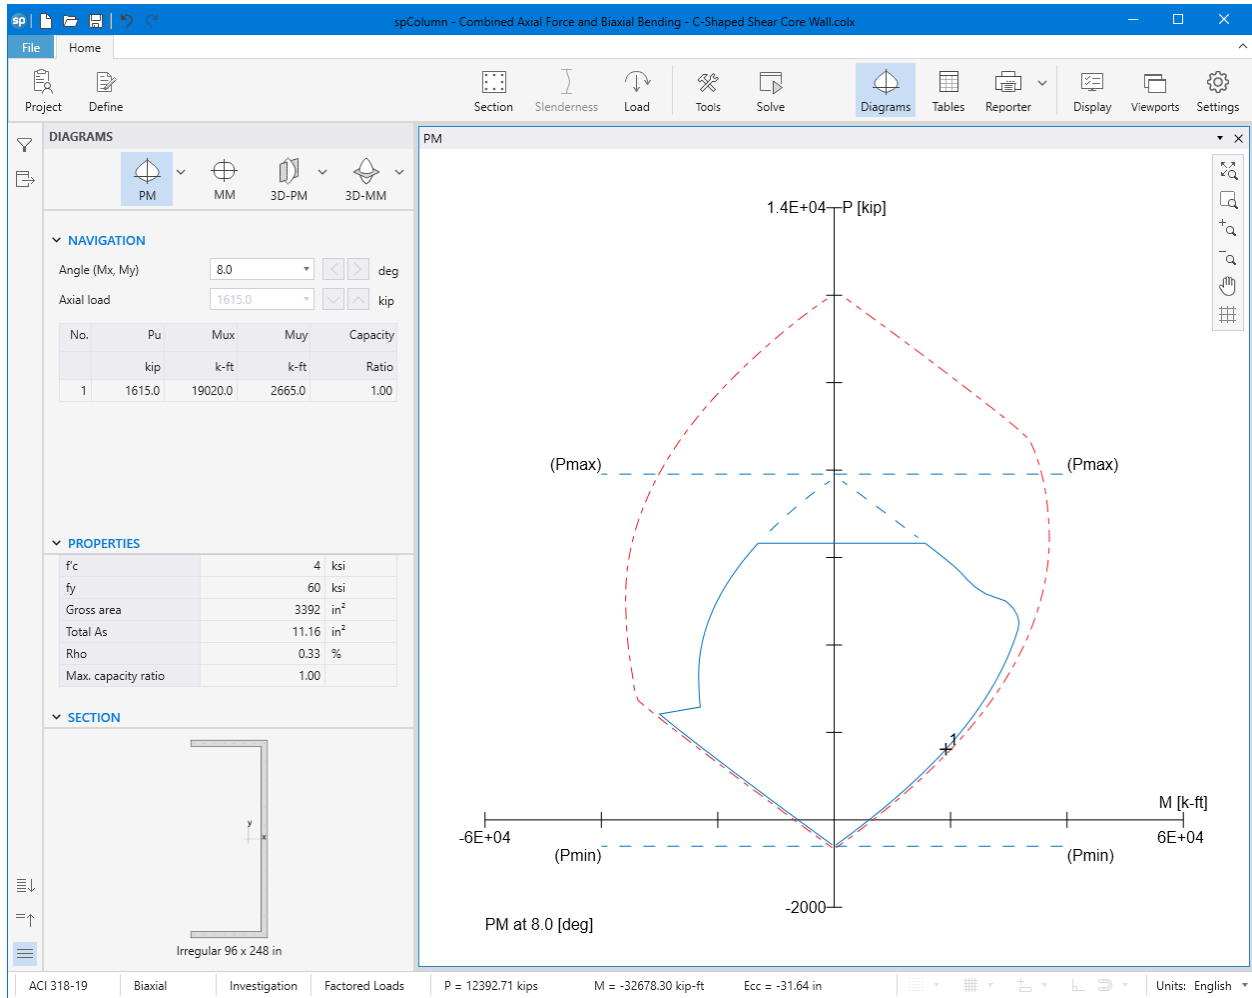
spColumn - Combined Axial Force and Biaxial Bending - C-Shaped Shear Core Wall.colx

File Home

Project Define Section Slenderness Load Tools Solve Diagrams Tables Reporter Display Viewports Settings

DIAGRAMS

PM MM 3D-PM 3D-MM

NAVIGATION

Angle (Mx, My) 8.0 deg

Axial load 1615.0 kip

| No. | Pu | Mux | Muy | Capacity |
|---|---|---|---|---|
| | kip | k-ft | k-ft | Ratio |
| 1 | 1615.0 | 19020.0 | 2665.0 | 1.00 |

PROPERTIES

| f'c | 4 | ksi |
|---|---|---|
| fy | 60 | ksi |
| Gross area | 3392 | in² |
| Total As | 11.16 | in² |
| Rho | 0.33 | % |
| Max. capacity ratio | 1.00 | |

SECTION

y
x

Irregular 96 x 248 in

PM

1.4E+04 P [kip]

(Pmax) (Pmax)

1

M [k-ft]

-6E+04 6E+04

(Pmin) (Pmin)

-2000

PM at 8.0 [deg]

ACI 318-19 Biaxial Investigation Factored Loads P = 12392.71 kips M = -32678.30 kip-ft Ecc = -31.64 in Units: English